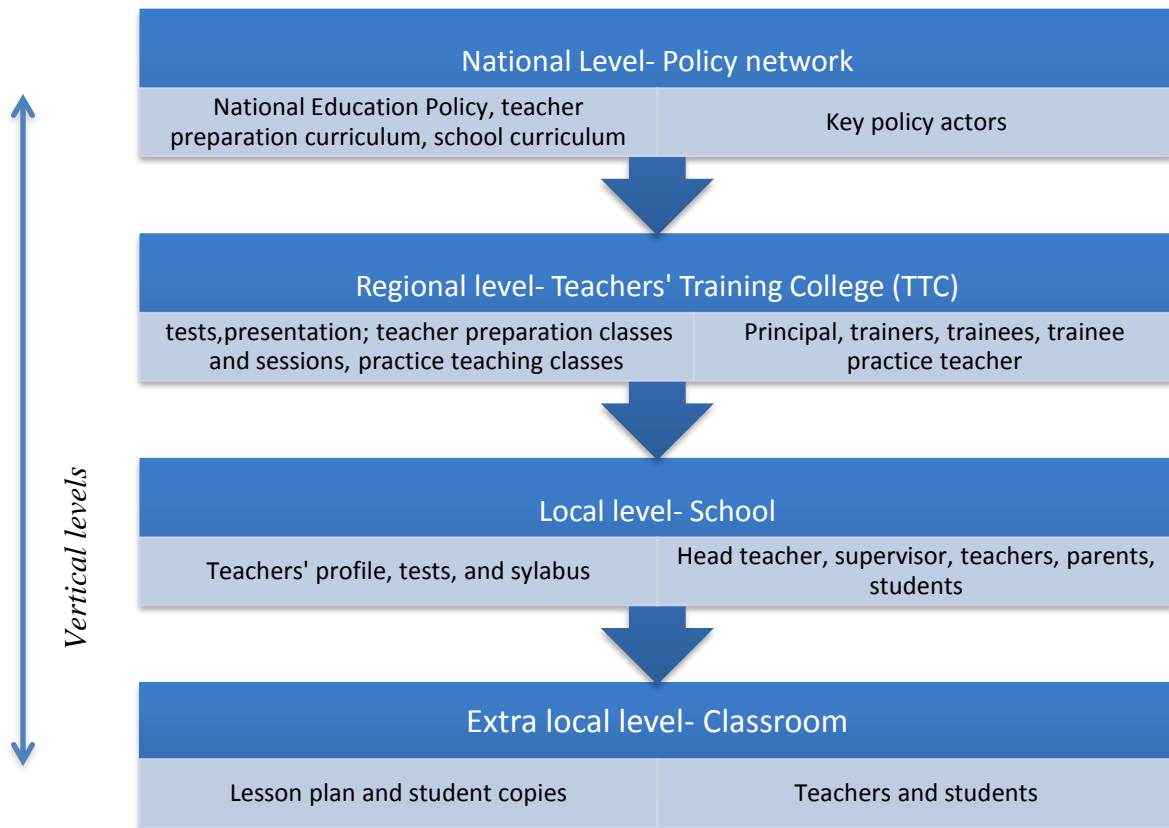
Vertical levels

National Level- Policy network

National Education Policy, teacher preparation curriculum, school curriculum

Key policy actors

Regional level- Teachers' Training College (TTC)

tests,presentation; teacher preparation classes and sessions, practice teaching classes

Principal, trainers, trainees, trainee practice teacher

Local level- School

Teachers' profile, tests, and sylabus

Head teacher, supervisor, teachers, parents, students

Extra local level- Classroom

Lesson plan and student copies

Teachers and students